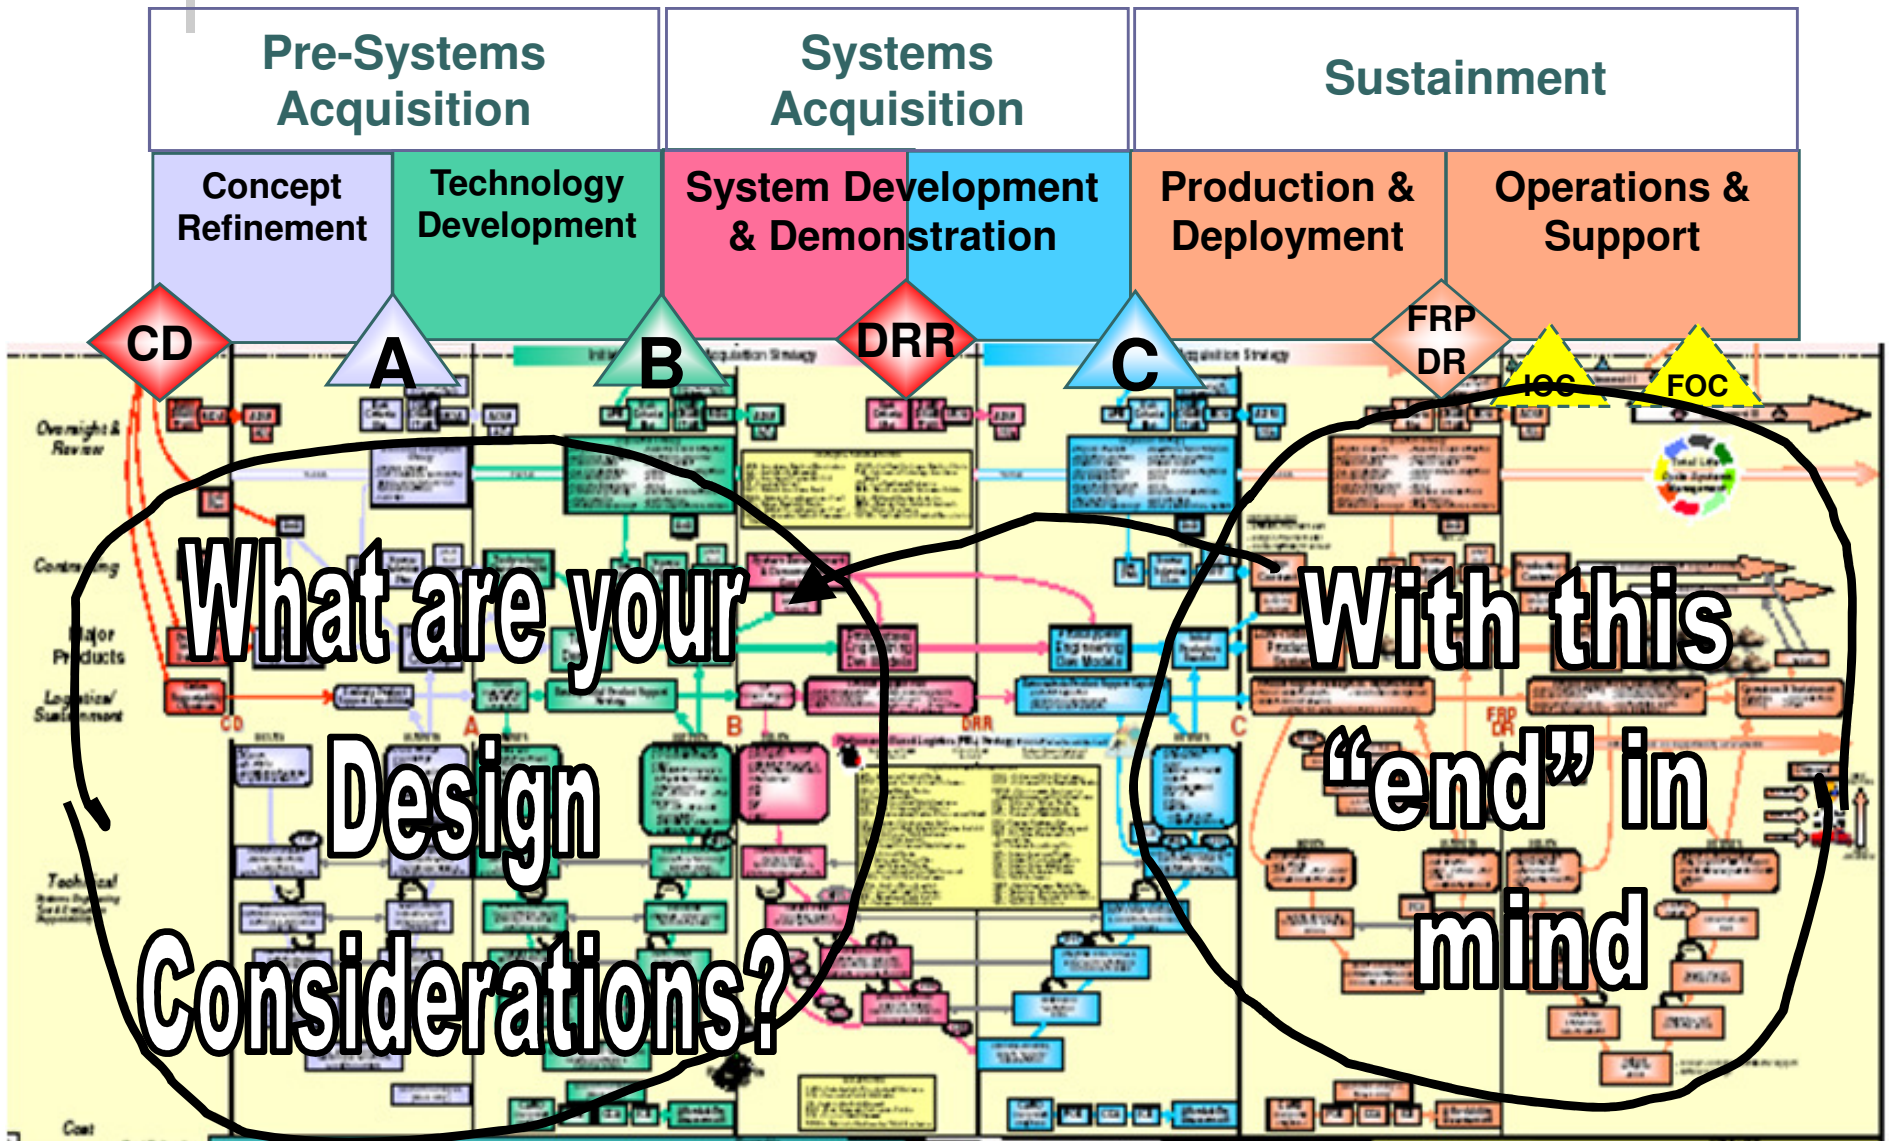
Pre-Systems Acquisition

Systems Acquisition

Sustainment

Concept Refinement

Technology Development

System Development & Demonstration

Production & Deployment

Operations & Support

CD

A

B

DRR

C

FRP DR

IOC

FOC

Oversight & Review

Contracting

Major Products

Logistics/ Sustainment

Technical

Cost

CD

A

B

DRR

C

FRP DR

What are your Design Considerations?

With this “end” in mind